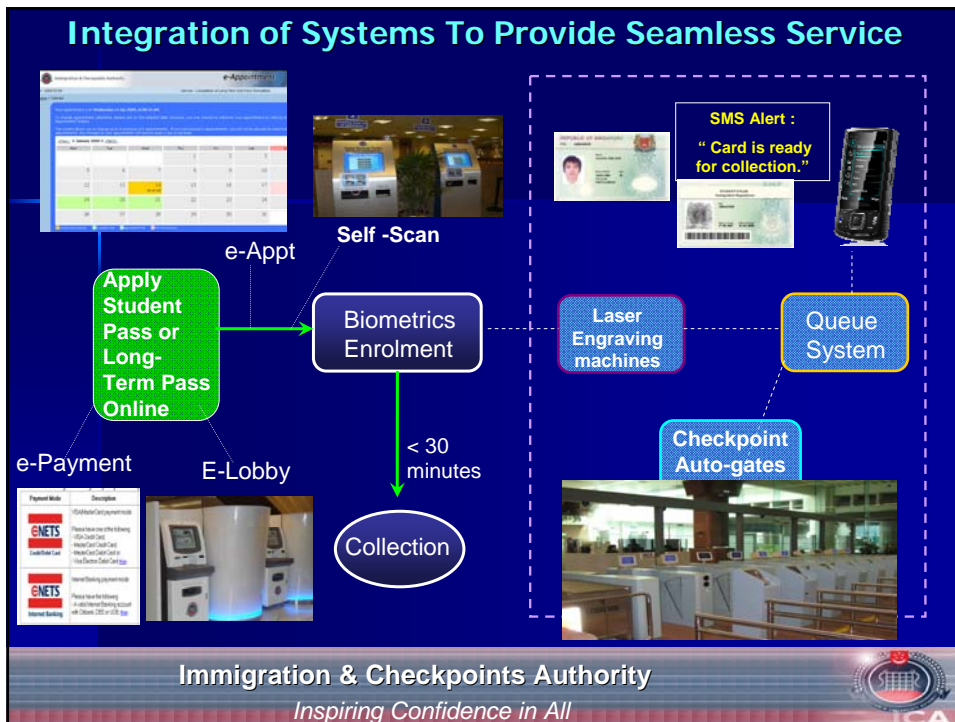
Integration of Systems To Provide Seamless Service

Immigration & Checkpoints Authority

e-Appointment

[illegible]

Self -Scan

SMS Alert :

" Card is ready for collection."

e-Appt

Apply Student Pass or Long-Term Pass Online

Biometrics Enrolment

Laser Engraving machines

Queue System

e-Payment

E-Lobby

< 30 minutes

Checkpoint Auto-gates

| Payment Mode | Description |
|---|---|
| eNETS Credit/Debit Card | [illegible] |
| eNETS Internet Banking | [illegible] |

Collection

Immigration & Checkpoints Authority

Inspiring Confidence in All

ICA